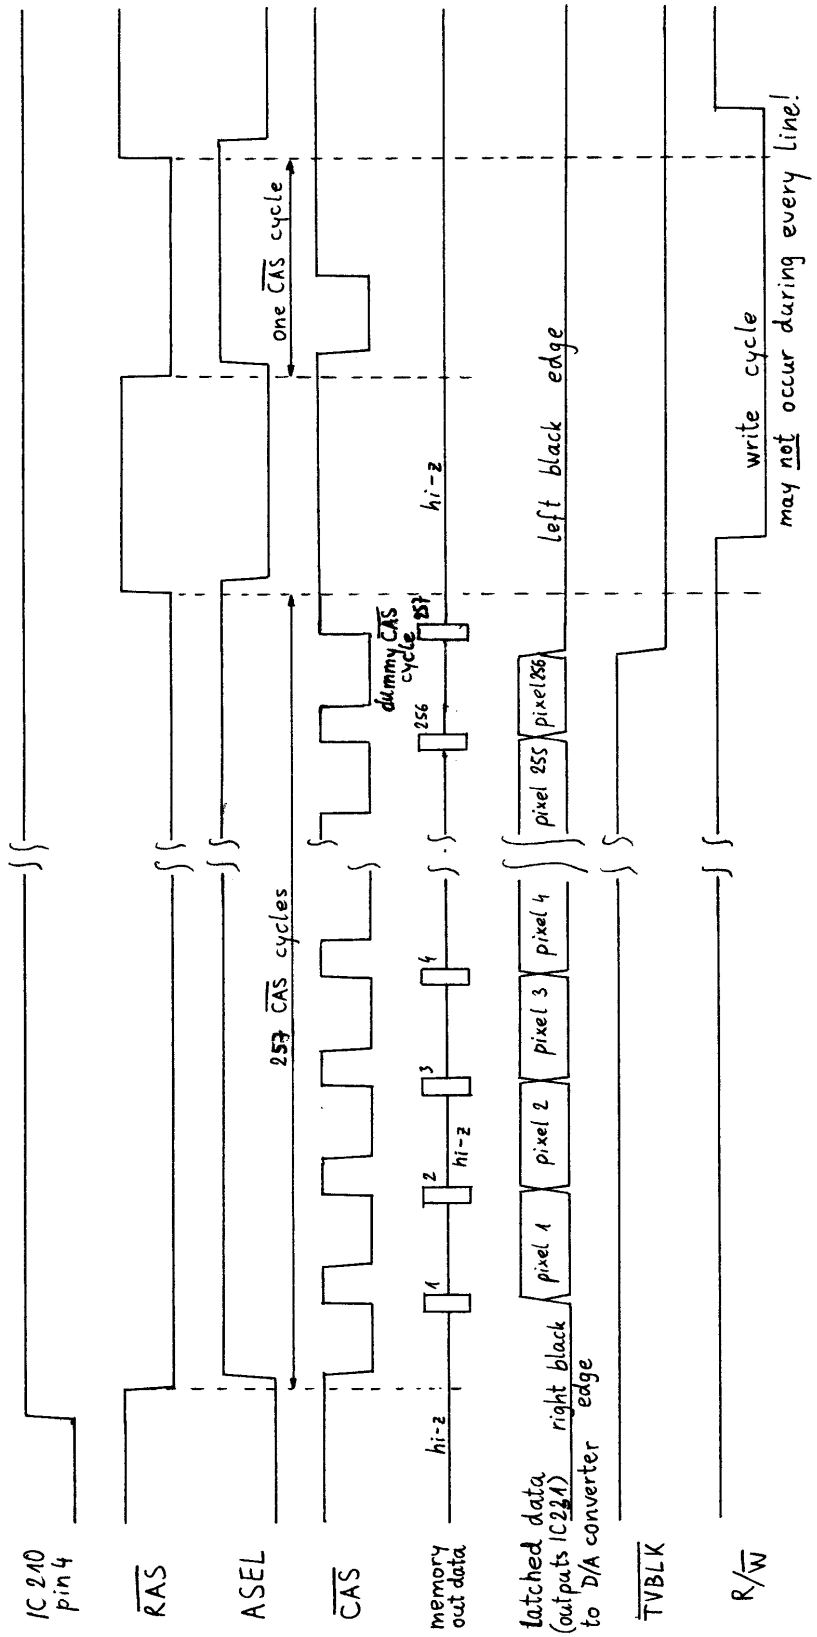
IC 210 pin 4

$\overline{RAS}$

ASEL

$\overline{CAS}$

memory out data

latched data (outputs IC221) to D/A converter

$\overline{TVBLK}$

$R/\overline{W}$

257 $\overline{CAS}$ cycles

one $\overline{CAS}$ cycle

hi-z

1

2

hi-z

3

4

256

dummy $\overline{CAS}$ cycle

257

hi-z

right black edge

pixel 1

pixel 2

pixel 3

pixel 4

pixel 255

pixel 256

left black edge

write cycle

may not occur during every line!